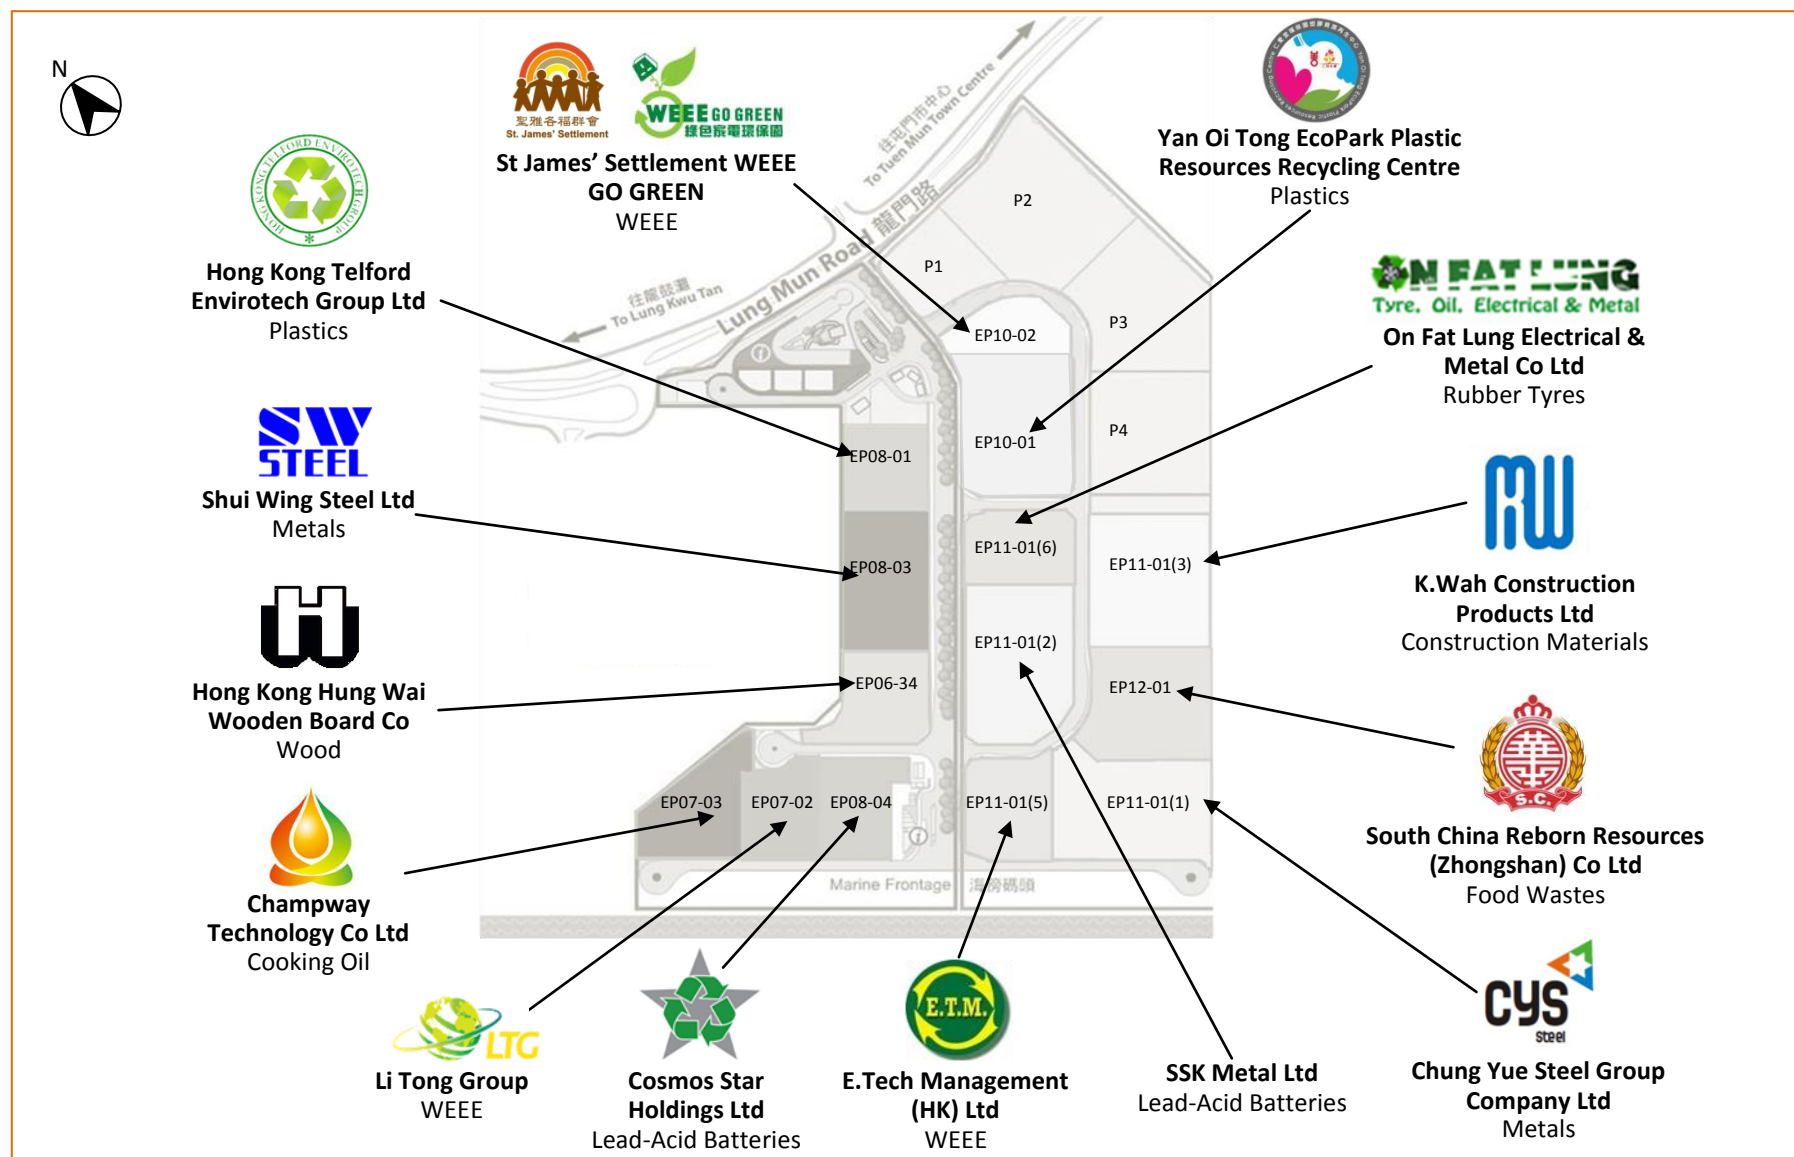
N

聖雅各福群會
St. James' Settlement

WEEE GO GREEN
綠色家電環保園

St James' Settlement WEEE GO GREEN
WEEE

Yan Oi Tong EcoPark Plastic Resources Recycling Centre
Plastics

Hong Kong Telford Envirotech Group Ltd
Plastics

ON FAT LUNG
Tyre. Oil. Electrical & Metal

On Fat Lung Electrical & Metal Co Ltd
Rubber Tyres

SW STEEL

Shui Wing Steel Ltd
Metals

K.Wah Construction Products Ltd
Construction Materials

Hong Kong Hung Wai Wooden Board Co
Wood

S.C.

South China Reborn Resources (Zhongshan) Co Ltd
Food Wastes

Champway Technology Co Ltd
Cooking Oil

往屯門市中心
To Tuen Mun Town Centre

龍門路
Lung Mun Road

往龍鼓灘
To Lung Kwu Tan

P2
P1
P3
P4
EP10-02
EP10-01
EP08-01
EP11-01(6)
EP11-01(3)
EP08-03
EP11-01(2)
EP06-34
EP12-01
EP07-03
EP07-02
EP08-04
EP11-01(5)
EP11-01(1)
Marine Frontage
海濱碼頭

LTG

Li Tong Group
WEEE

Cosmos Star Holdings Ltd
Lead-Acid Batteries

E.T.M.

E.Tech Management (HK) Ltd
WEEE

SSK Metal Ltd
Lead-Acid Batteries

CYS Steel

Chung Yue Steel Group Company Ltd
Metals